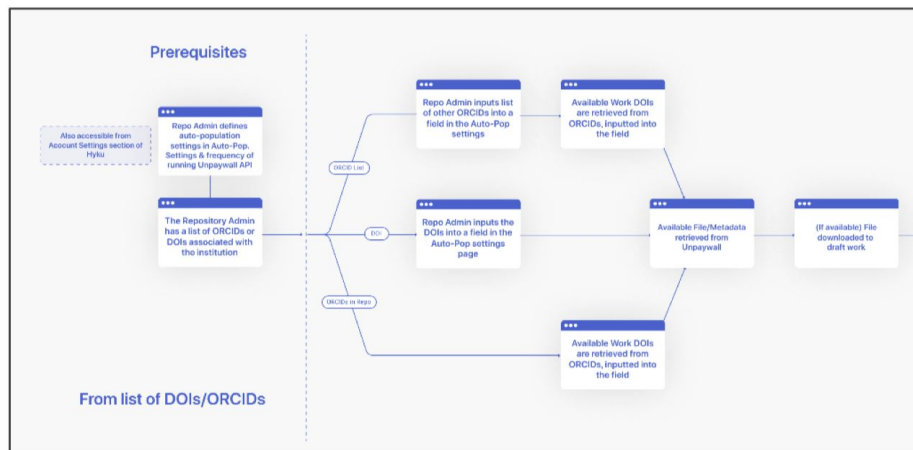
Prerequisites

Also accessible from Account Settings section of Hyku

Repo Admin defines auto-population settings in Auto-Pop. Settings & frequency of running Unpaywall API

The Repository Admin has a list of ORCIDs or DOIs associated with the institution

ORCID List

DOI

ORCIDs in Repo

Repo Admin inputs list of other ORCIDs into a field in the Auto-Pop settings

Available Work DOIs are retrieved from ORCIDs, inputted into the field

Repo Admin inputs the DOIs into a field in the Auto-Pop settings page

Available File/Metadata retrieved from Unpaywall

(If available) File downloaded to draft work

Available Work DOIs are retrieved from ORCIDs, inputted into the field

From list of DOIs/ORCIDs